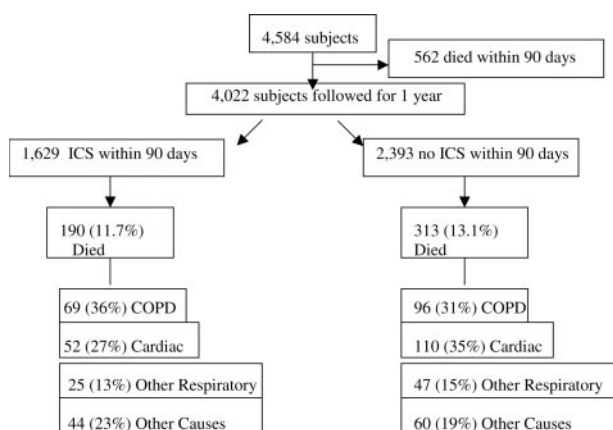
4,584 subjects

562 died within 90 days

4,022 subjects followed for 1 year

1,629 ICS within 90 days

2,393 no ICS within 90 days

190 (11.7%) Died

313 (13.1%) Died

69 (36%) COPD

52 (27%) Cardiac

25 (13%) Other Respiratory

44 (23%) Other Causes

96 (31%) COPD

110 (35%) Cardiac

47 (15%) Other Respiratory

60 (19%) Other Causes